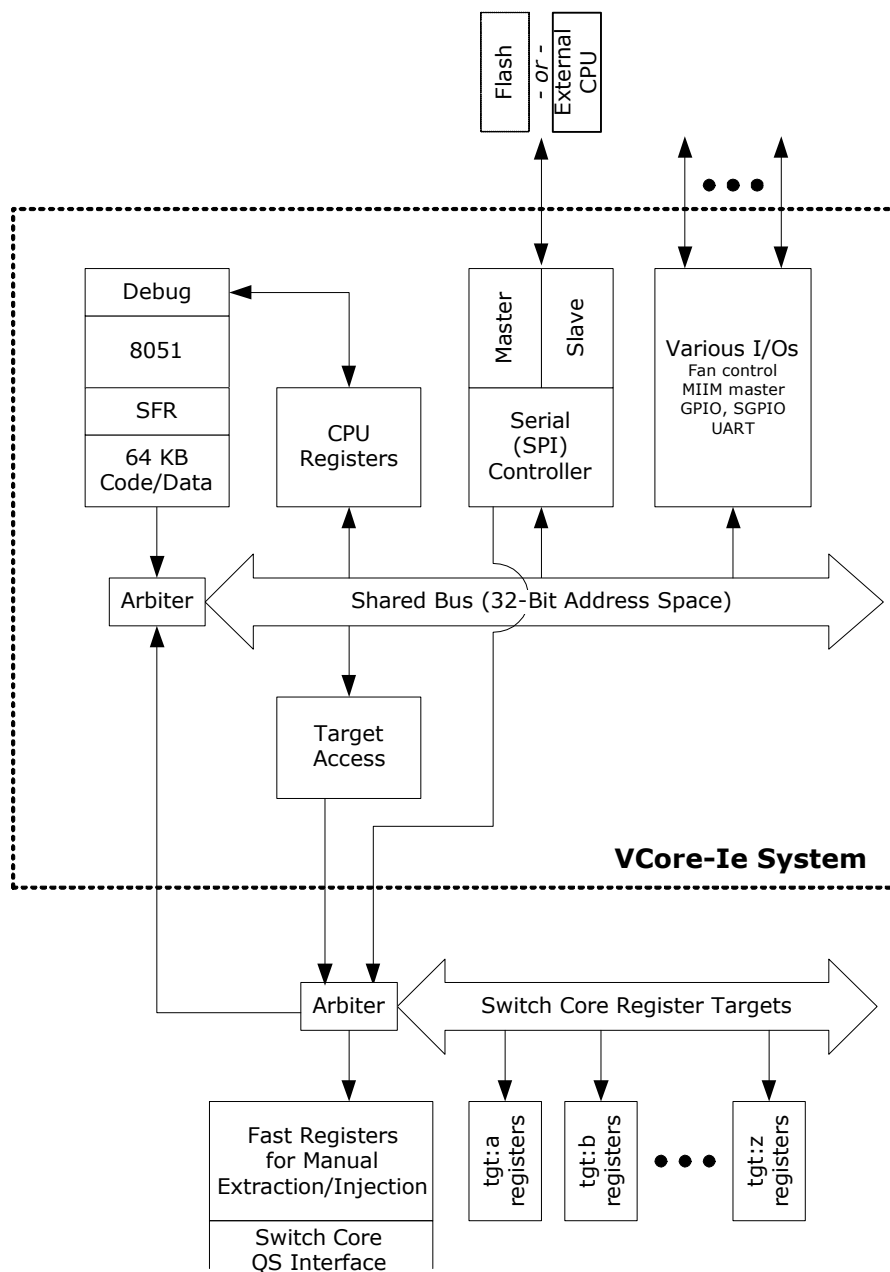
Flash
- or -
External CPU

Debug
8051
SFR
64 KB Code/Data

CPU Registers

Master
Slave
Serial (SPI) Controller

Various I/Os
Fan control
MIIM master
GPIO, SGPIO
UART

Arbiter
Shared Bus (32-Bit Address Space)

Target Access

VCore-Ie System

Arbiter
Switch Core Register Targets

Fast Registers for Manual Extraction/Injection
Switch Core QS Interface

tgt:a registers
tgt:b registers
tgt:z registers